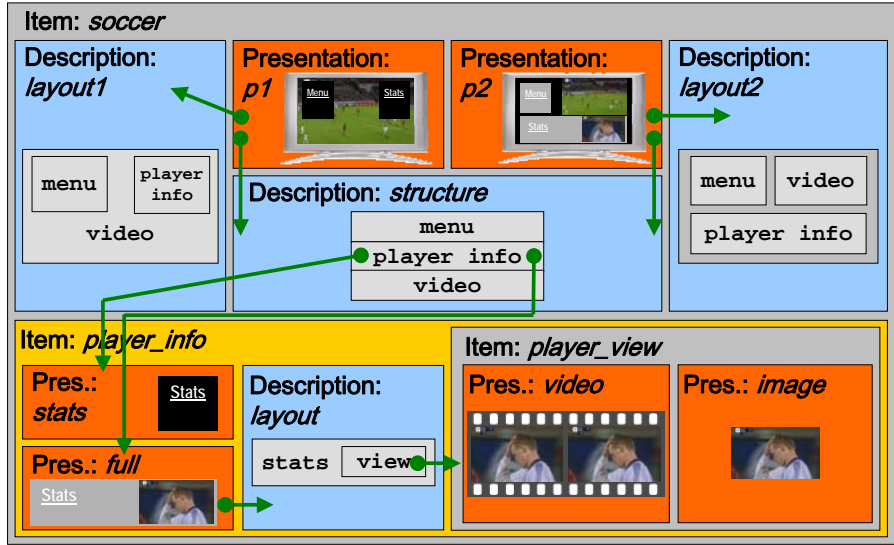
Item: *soccer*

Description: *layout1*

menu

player info

video

Presentation: *p1*

Menu

Stats

Presentation: *p2*

Menu

Stats

Description: *layout2*

menu

video

player info

Description: *structure*

menu

player info

video

Item: *player_info*

Pres.: *stats*

Stats

Pres.: *full*

Stats

Description: *layout*

stats

view

Item: *player_view*

Pres.: *video*

Pres.: *image*